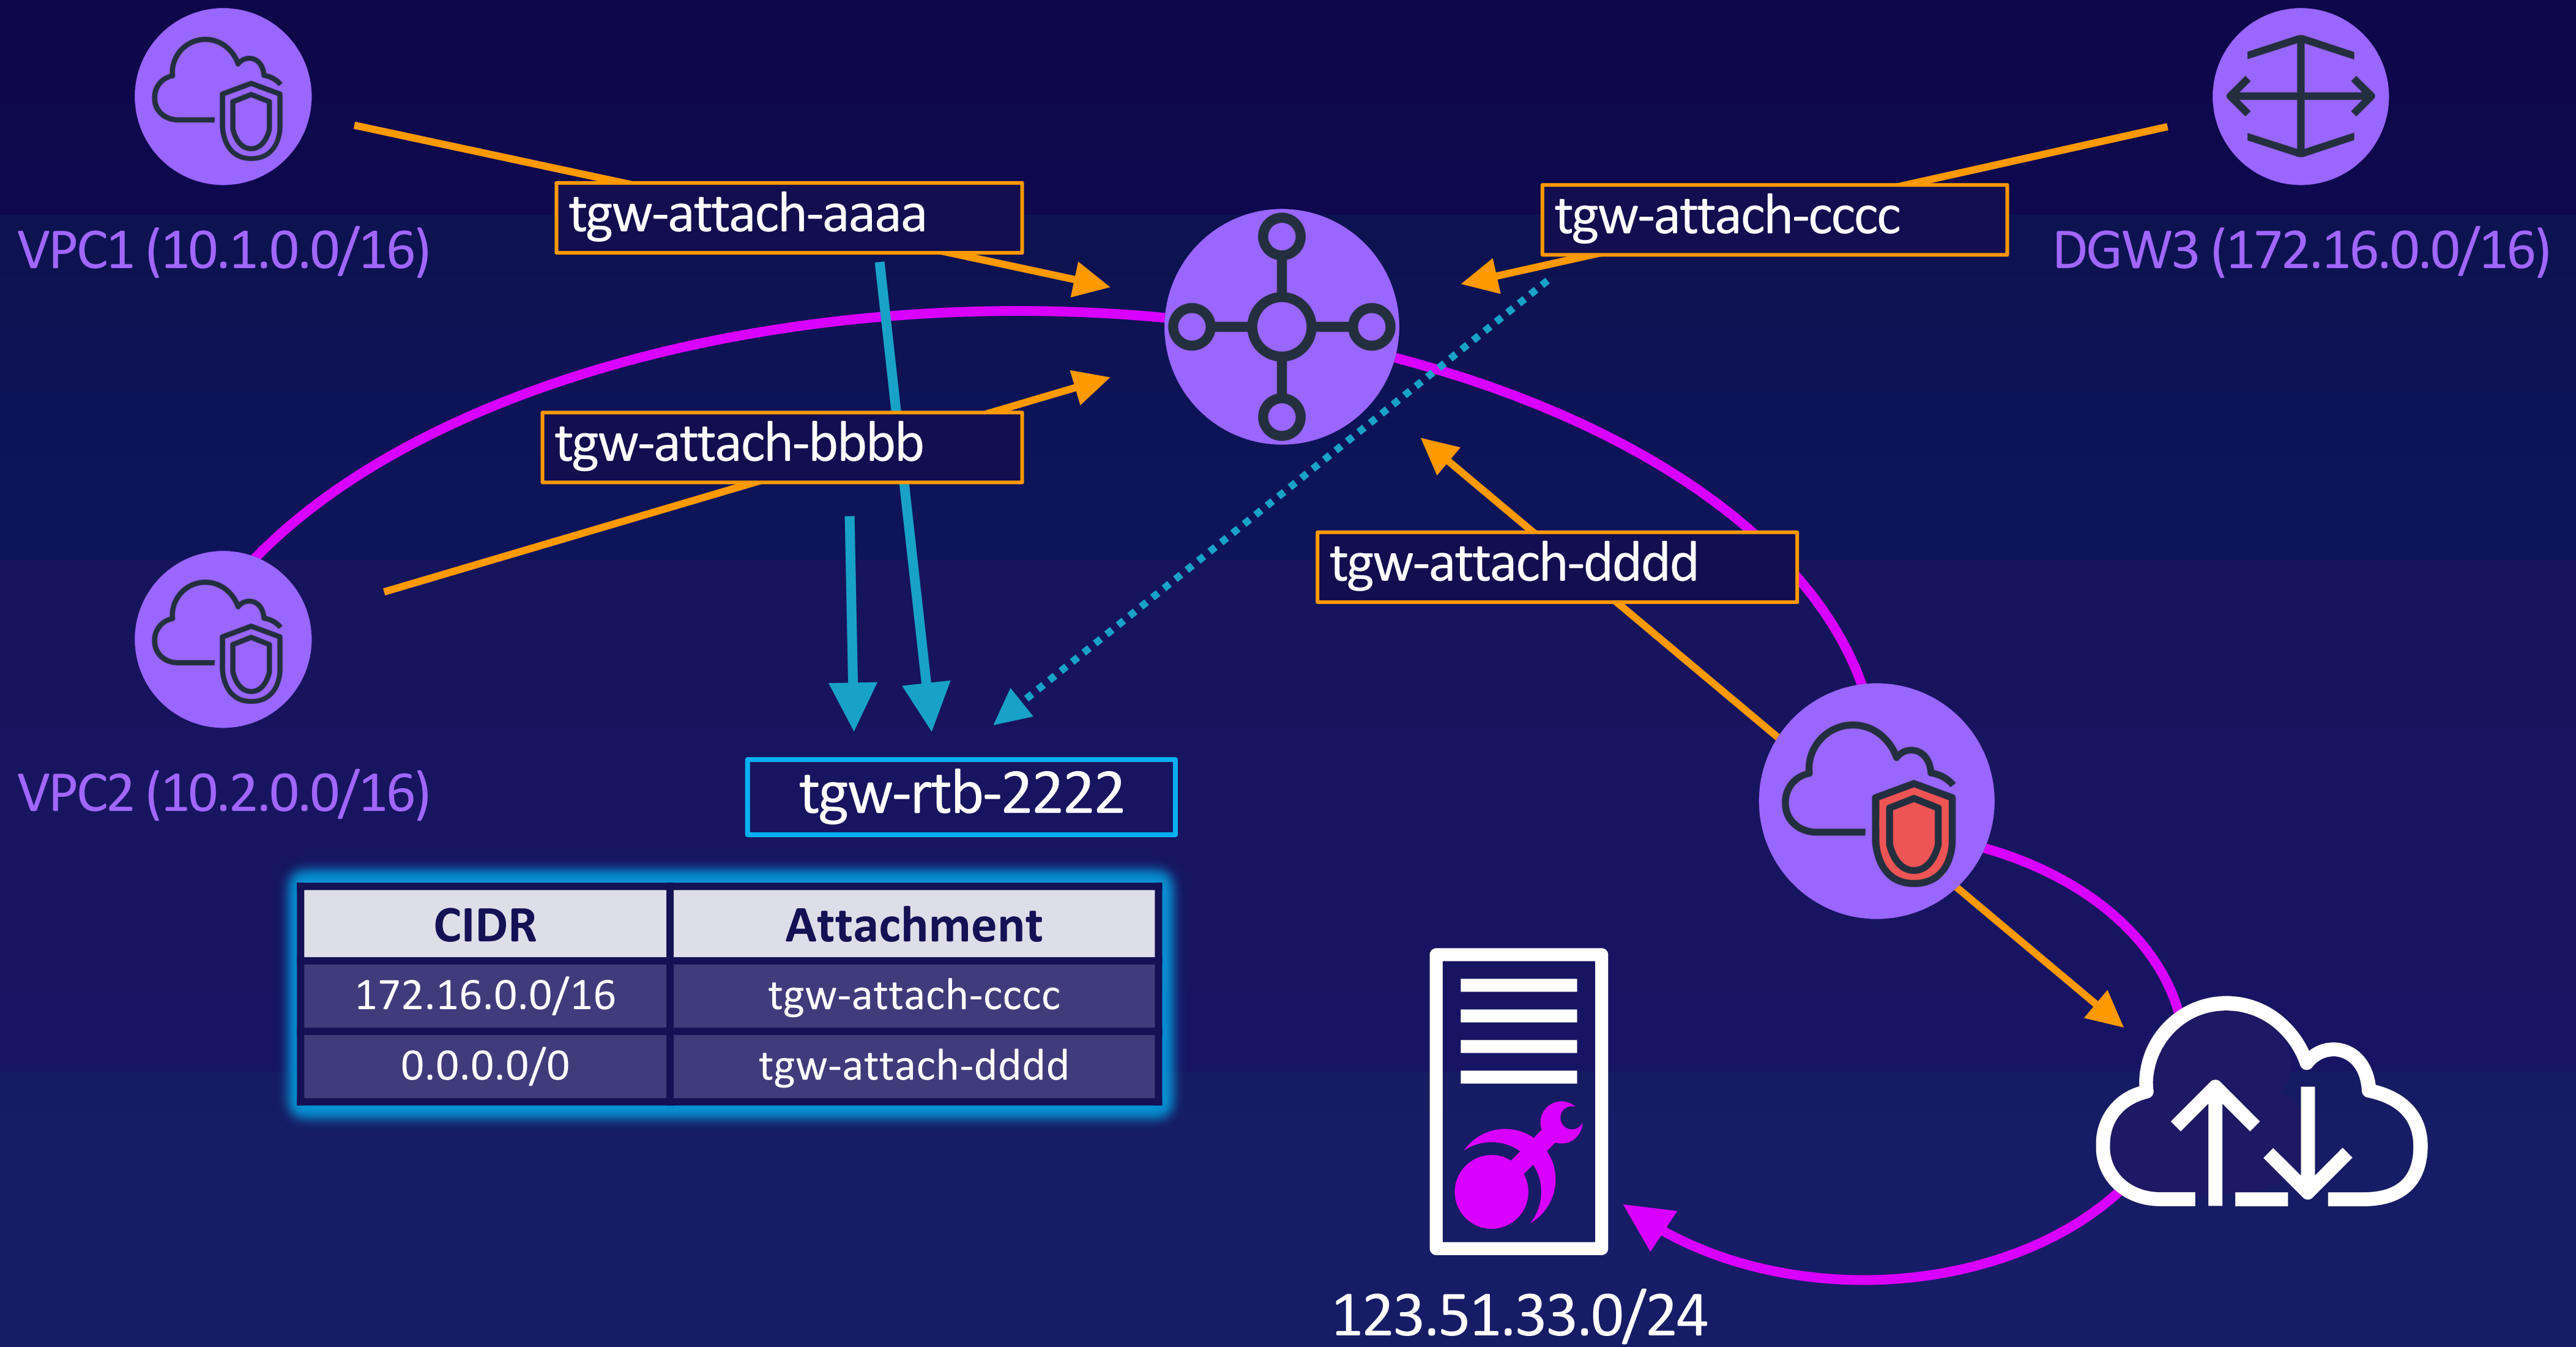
VPC1 (10.1.0.0/16)

tgw-attach-aaaa

tgw-attach-cccc

DGW3 (172.16.0.0/16)

tgw-attach-bbbb

tgw-attach-dddd

VPC2 (10.2.0.0/16)

tgw-rtb-2222

| CIDR | Attachment |
|---|---|
| 172.16.0.0/16 | tgw-attach-cccc |
| 0.0.0.0/0 | tgw-attach-dddd |

123.51.33.0/24